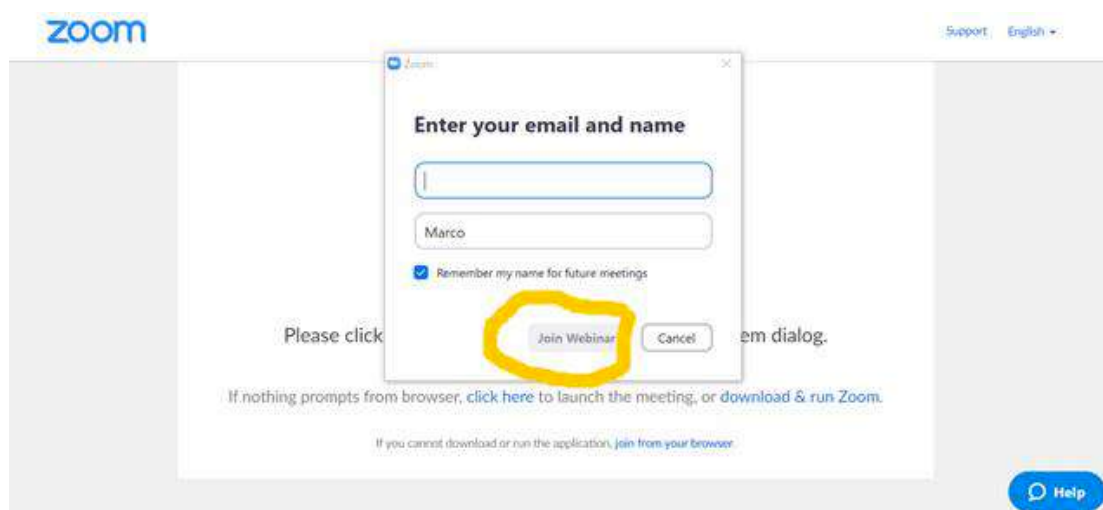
zoom

Support English

Zoom

Enter your email and name

Marco

Remember my name for future meetings

Join Webinar Cancel

Please click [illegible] em dialog.

If nothing prompts from browser, click here to launch the meeting, or download & run Zoom.

If you cannot download or run the application, join from your browser.

Help